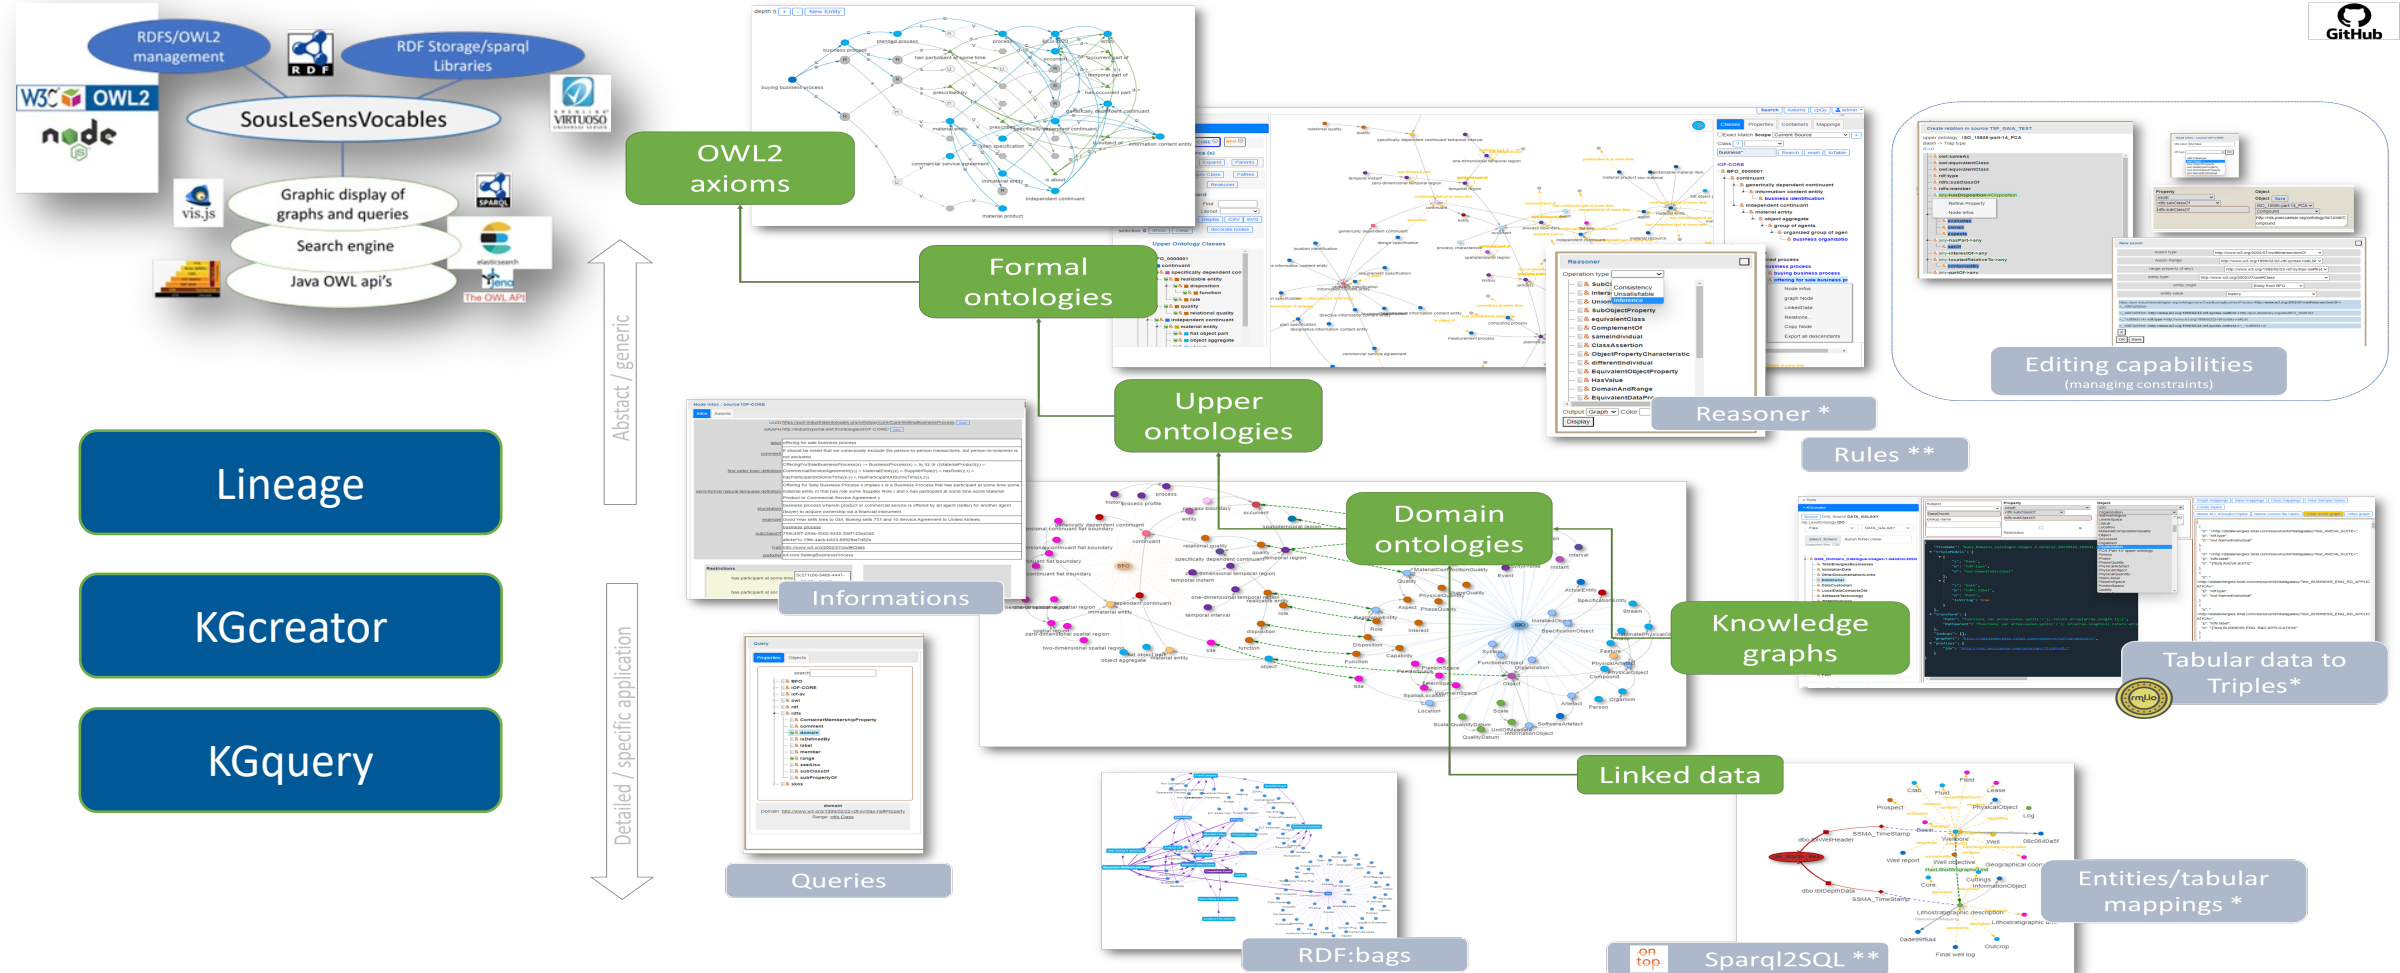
RDFS/OWL2 management

RDF Storage/sparql Libraries

OWL2

SousLeSensVocables

VIRTUOSO

Graphic display of graphs and queries

vis.js

SPARQL

Search engine

elasticsearch

Java OWL api's

The OWL API

OWL2 axioms

Formal ontologies

Upper ontologies

Domain ontologies

Knowledge graphs

Linked data

Abstact / generic

Detailed / specific application

Lineage

KGcreator

KGquery

Informations

Queries

RDF:bags

Sparql2SQL **

Entities/tabular mappings *

Tabular data to Triples*

Editing capabilities (managing constraints)

Reasoner *

Rules **

GitHub